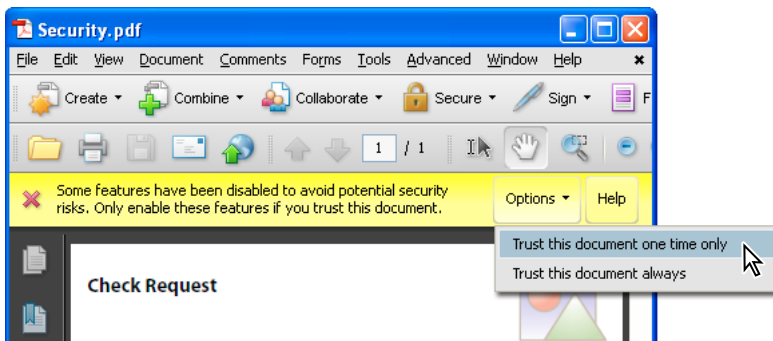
Security.pdf

File Edit View Document Comments Forms Tools Advanced Window Help

Create Combine Collaborate Secure Sign F

1 / 1

Some features have been disabled to avoid potential security risks. Only enable these features if you trust this document.

Options Help

Trust this document one time only

Trust this document always

Check Request